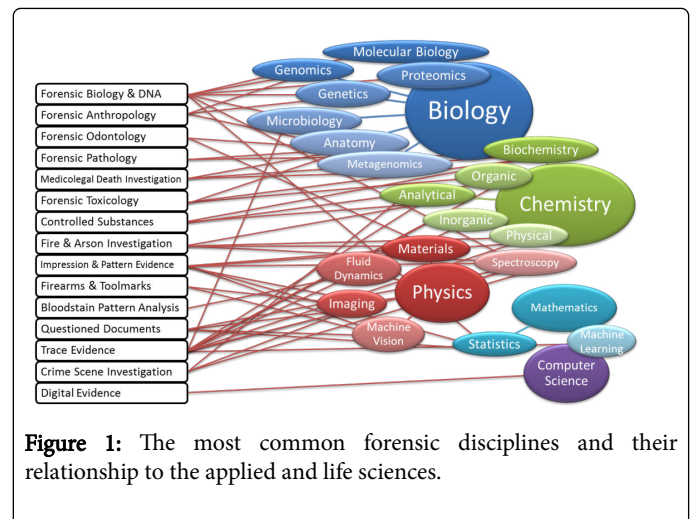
Forensic Biology & DNA
Forensic Anthropology
Forensic Odontology
Forensic Pathology
Medicolegal Death Investigation
Forensic Toxicology
Controlled Substances
Fire & Arson Investigation
Impression & Pattern Evidence
Firearms & Toolmarks
Bloodstain Pattern Analysis
Questioned Documents
Trace Evidence
Crime Scene Investigation
Digital Evidence

Molecular Biology
Genomics
Proteomics
Genetics
Biology
Microbiology
Anatomy
Metagenomics
Biochemistry
Organic
Analytical
Chemistry
Inorganic
Physical
Materials
Fluid Dynamics
Spectroscopy
Physics
Imaging
Mathematics
Machine Vision
Statistics
Machine Learning
Computer Science

Figure 1: The most common forensic disciplines and their relationship to the applied and life sciences.